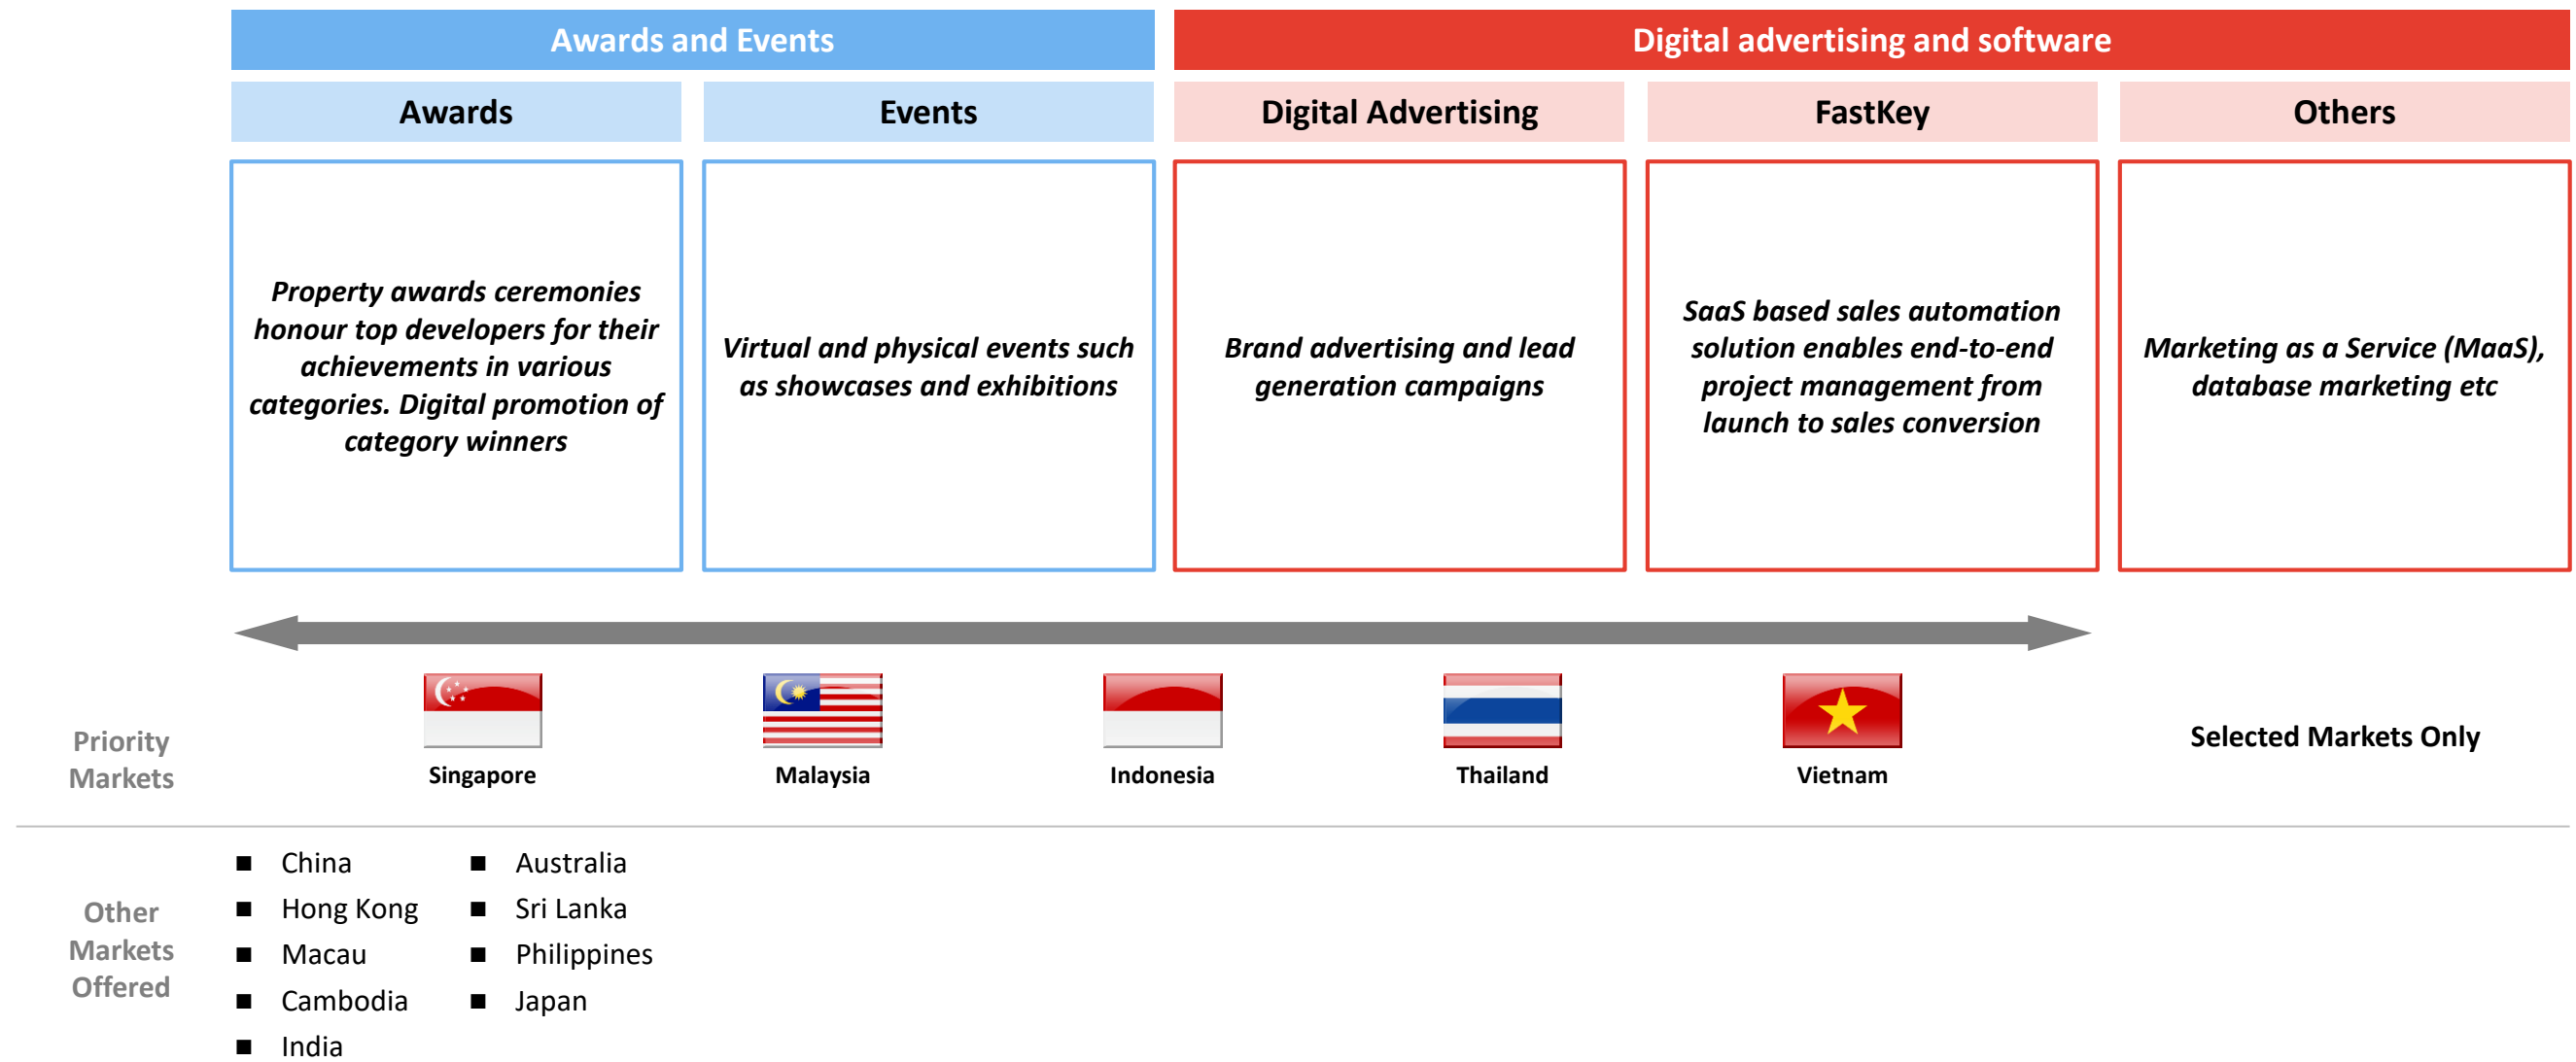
Awards and Events

Digital advertising and software

Awards

Events

Digital Advertising

FastKey

Others

Property awards ceremonies honour top developers for their achievements in various categories. Digital promotion of category winners

Virtual and physical events such as showcases and exhibitions

Brand advertising and lead generation campaigns

SaaS based sales automation solution enables end-to-end project management from launch to sales conversion

Marketing as a Service (MaaS), database marketing etc

Priority Markets

Singapore

Malaysia

Indonesia

Thailand

Vietnam

Selected Markets Only

Other Markets Offered

■ China
■ Hong Kong
■ Macau
■ Cambodia
■ India

■ Australia
■ Sri Lanka
■ Philippines
■ Japan